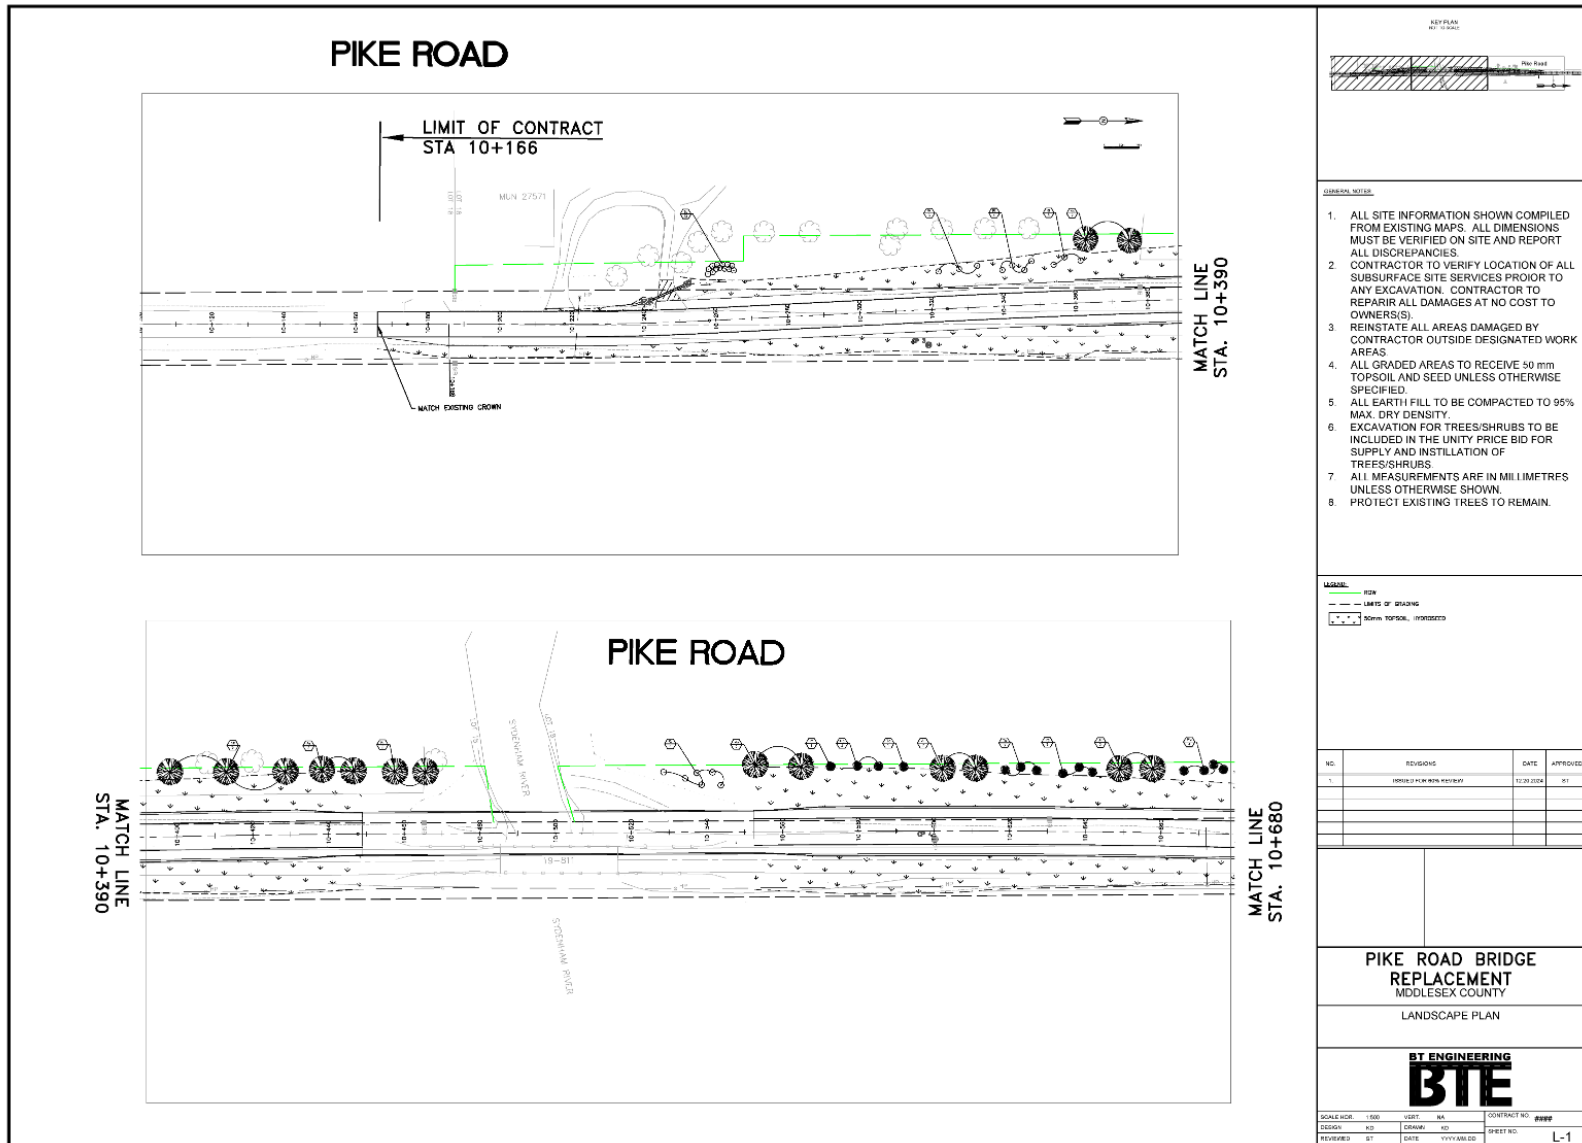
PIKE ROAD

LIMIT OF CONTRACT
STA 10+166

MUN 27571

MATCH EXISTING CROWN

MATCH LINE
STA. 10+390

PIKE ROAD

SYDENHAM RIVER

SYDENHAM RIVER

MATCH LINE
STA. 10+390

MATCH LINE
STA. 10+680

KEY PLAN
NOT TO SCALE

Pike Road

GENERAL NOTES:

1. ALL SITE INFORMATION SHOWN COMPILED FROM EXISTING MAPS. ALL DIMENSIONS MUST BE VERIFIED ON SITE AND REPORT ALL DISCREPANCIES.
2. CONTRACTOR TO VERIFY LOCATION OF ALL SUBSURFACE SITE SERVICES PROIOR TO ANY EXCAVATION. CONTRACTOR TO REPARIR ALL DAMAGES AT NO COST TO OWNERS(S).
3. REINSTATE ALL AREAS DAMAGED BY CONTRACTOR OUTSIDE DESIGNATED WORK ARFAS
4. ALL GRADED AREAS TO RECEIVE 50 mm TOPSOIL AND SEED UNLESS OTHERWISE SPECIFIED.
5. ALL EARTH FILL TO BE COMPACTED TO 95% MAX. DRY DENSITY.
6. EXCAVATION FOR TREES/SHRUBS TO BE INCLUDED IN THE UNITY PRICE BID FOR SUPPLY AND INSTILLATION OF TREES/SHRUBS.
7. ALL MEASUREMENTS ARE IN MILLIMETRES UNLESS OTHERWISE SHOWN.
8. PROTECT EXISTING TREES TO REMAIN.

LEGEND:
ROW
LIMITS OF GRADING
50mm TOPSOIL, HYDROSEED

| NO. | REVISIONS | DATE | APPROVED |
|---|---|---|---|
| 1. | ISSUED FOR 90% REVIEW | 12.20.2024 | BT |

PIKE ROAD BRIDGE REPLACEMENT
MDDLESEX COUNTY

LANDSCAPE PLAN

BT ENGINEERING
BTE

SCALE HOR. 1:500 | VERT. NA | CONTRACT NO. ####
DESIGN KD | DRAWN KD | SHEET NO.
REVIEWED BT | DATE YYYY.MM.DD | L-1